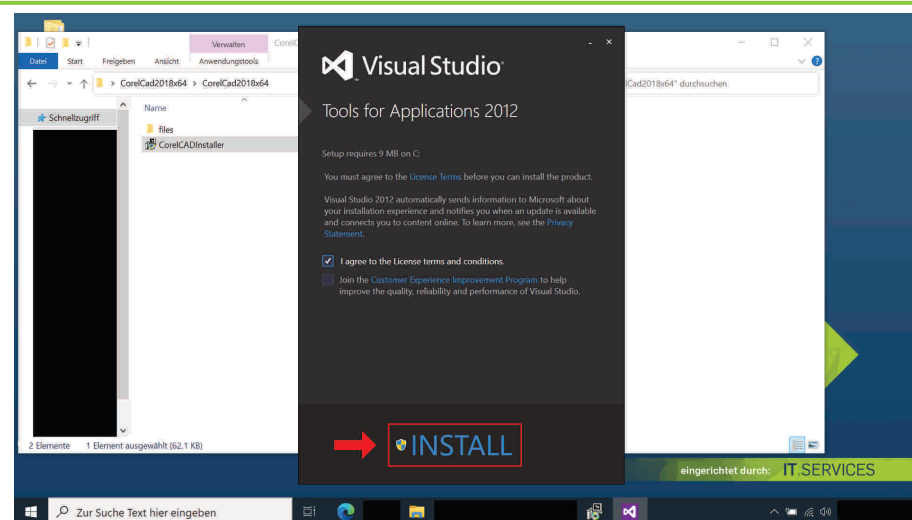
Verwalten CorelC

Datei Start Freigeben Ansicht Anwendungstools

CorelCad2018x64 > CorelCad2018x64

Schnellzugriff

Name

files

CorelCADInstaller

2 Elemente 1 Element ausgewählt (62,1 KB)

Visual Studio

Tools for Applications 2012

Setup requires 9 MB on C:

You must agree to the License Terms before you can install the product.

Visual Studio 2012 automatically sends information to Microsoft about your installation experience and notifies you when an update is available and connects you to content online. To learn more, see the Privacy Statement.

I agree to the License terms and conditions.

Join the Customer Experience Improvement Program to help improve the quality, reliability and performance of Visual Studio.

INSTALL

Clad2018x64" durchsuchen

eingerichtet durch: IT.SERVICES

Zur Suche Text hier eingeben